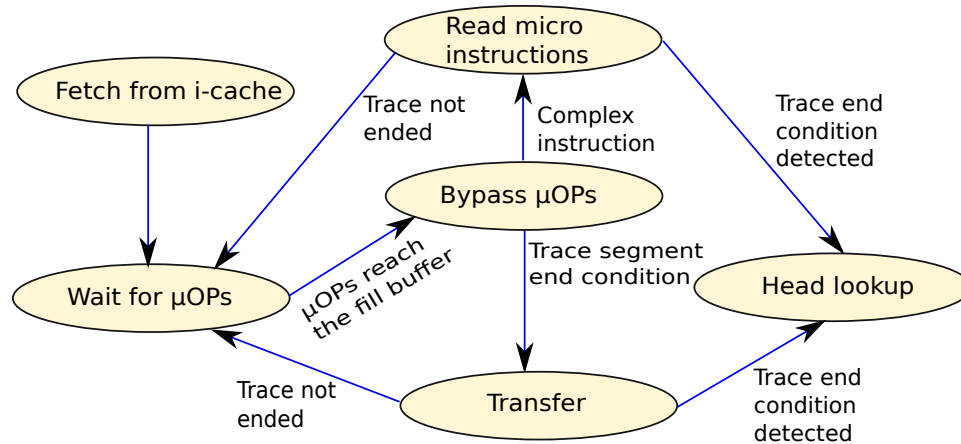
Read micro instructions

Fetch from i-cache

Trace not ended

Complex instruction

Trace end condition detected

Bypass µOPs

µOPs reach the fill buffer

Wait for µOPs

Trace segment end condition

Head lookup

Trace not ended

Transfer

Trace end condition detected